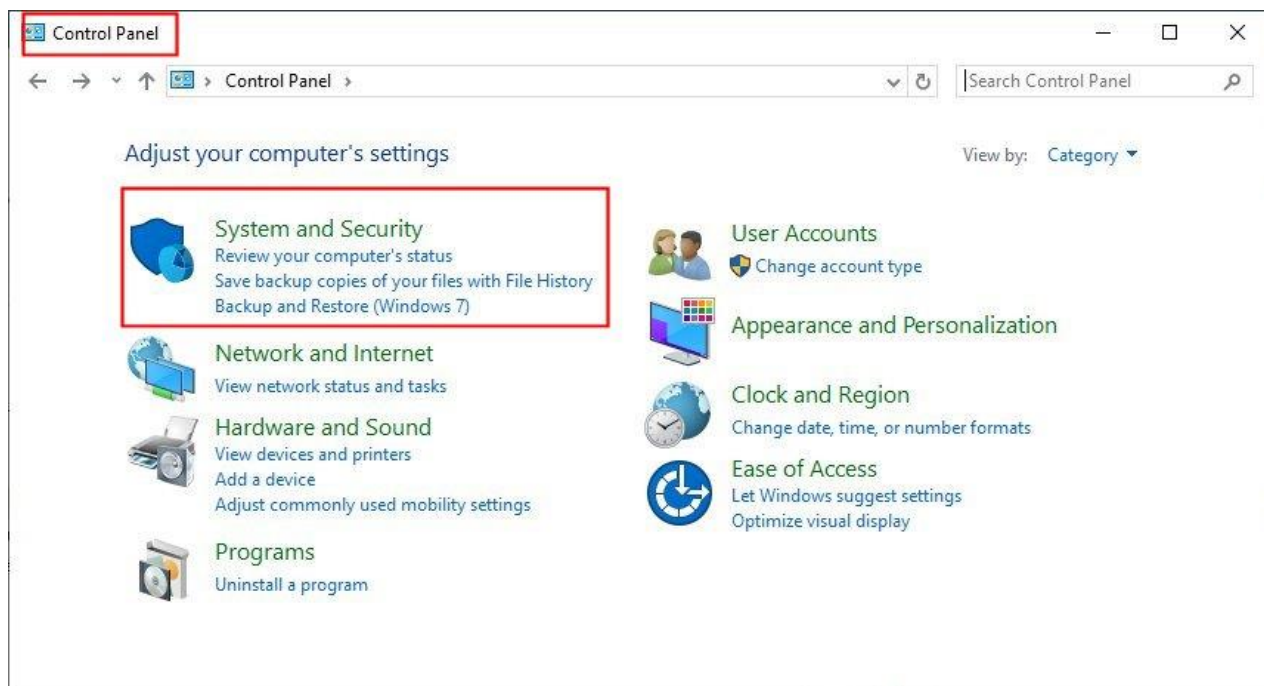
Control Panel

Control Panel ›

Search Control Panel

Adjust your computer's settings

View by: Category ▾

System and Security
Review your computer's status
Save backup copies of your files with File History
Backup and Restore (Windows 7)

Network and Internet
View network status and tasks

Hardware and Sound
View devices and printers
Add a device
Adjust commonly used mobility settings

Programs
Uninstall a program

User Accounts
Change account type

Appearance and Personalization

Clock and Region
Change date, time, or number formats

Ease of Access
Let Windows suggest settings
Optimize visual display